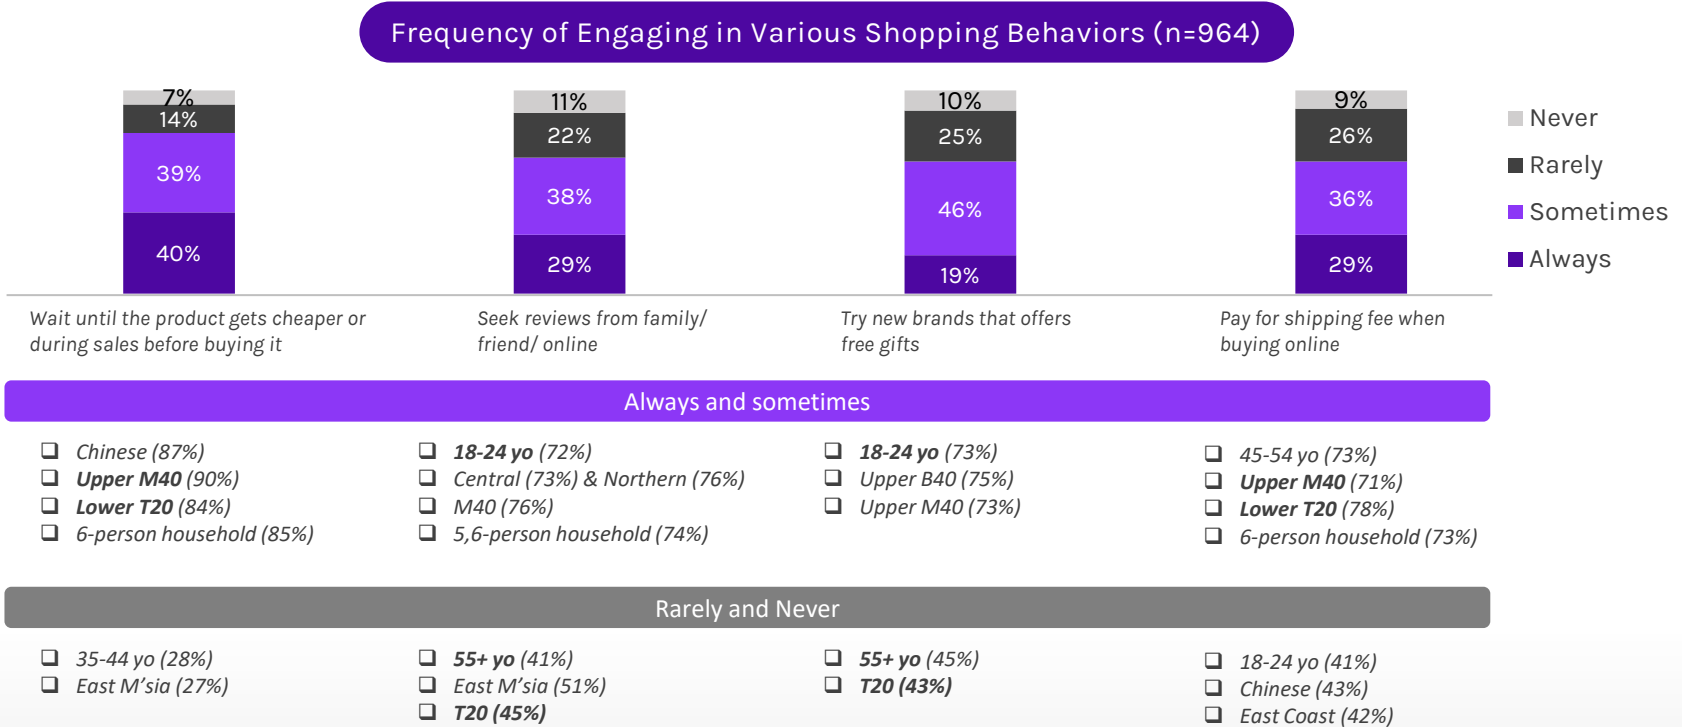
Frequency of Engaging in Various Shopping Behaviors (n=964)

7%
14%
39%
40%
Wait until the product gets cheaper or during sales before buying it

11%
22%
38%
29%
Seek reviews from family/ friend/ online

10%
25%
46%
19%
Try new brands that offers free gifts

9%
26%
36%
29%
Pay for shipping fee when buying online

Never
Rarely
Sometimes
Always

Always and sometimes

❑ Chinese (87%)
❑ **Upper M40** (90%)
❑ **Lower T20** (84%)
❑ 6-person household (85%)

❑ **18-24 yo** (72%)
❑ Central (73%) & Northern (76%)
❑ M40 (76%)
❑ 5,6-person household (74%)

❑ **18-24 yo** (73%)
❑ Upper B40 (75%)
❑ Upper M40 (73%)

❑ 45-54 yo (73%)
❑ **Upper M40** (71%)
❑ **Lower T20** (78%)
❑ 6-person household (73%)

Rarely and Never

❑ 35-44 yo (28%)
❑ East M'sia (27%)

❑ **55+ yo** (41%)
❑ East M'sia (51%)
❑ **T20 (45%)**

❑ **55+ yo** (45%)
❑ **T20 (43%)**

❑ 18-24 yo (41%)
❑ Chinese (43%)
❑ East Coast (42%)